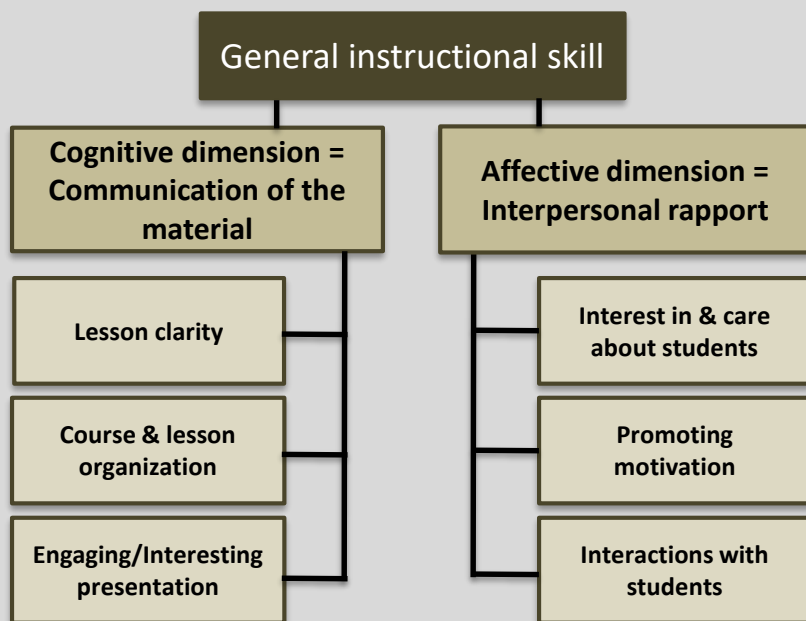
General instructional skill

Cognitive dimension = Communication of the material

Lesson clarity

Course & lesson organization

Engaging/Interesting presentation

Affective dimension = Interpersonal rapport

Interest in & care about students

Promoting motivation

Interactions with students